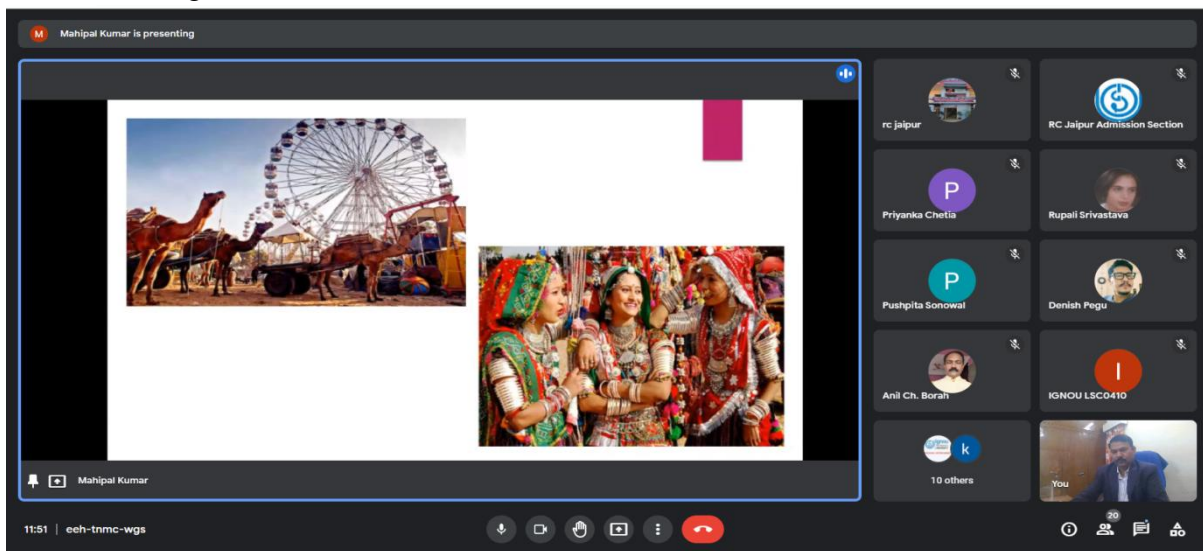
M Mahipal Kumar is presenting

rc jaipur

RC Jaipur Admission Section

P
Priyanka Chetia

Rupali Srivastava

P
Pushpita Sonowal

Denish Pegu

Anil Ch. Borah

I
IGNOU LSC0410

k
10 others

You

Mahipal Kumar

11:51 | eeh-tnmc-wgs

20